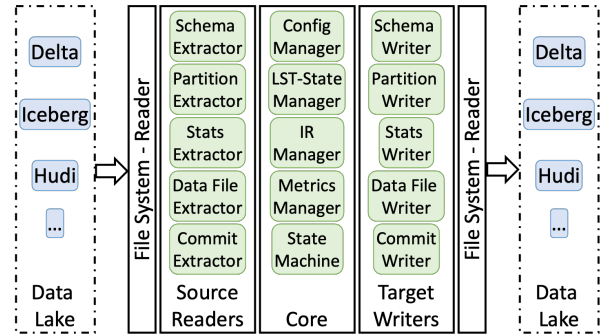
Delta

Iceberg

Hudi

...

Data Lake

File System - Reader

Schema Extractor

Partition Extractor

Stats Extractor

Data File Extractor

Commit Extractor

Source Readers

Config Manager

LST-State Manager

IR Manager

Metrics Manager

State Machine

Core

Schema Writer

Partition Writer

Stats Writer

Data File Writer

Commit Writer

Target Writers

File System - Reader

Delta

Iceberg

Hudi

...

Data Lake